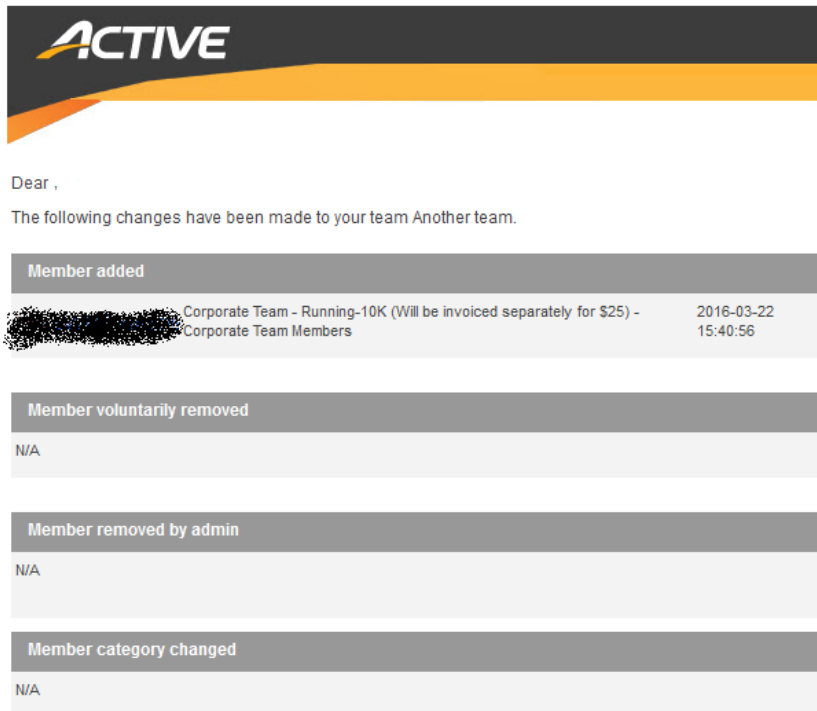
ACTIVE

Dear ,

The following changes have been made to your team Another team.

Member added

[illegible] Corporate Team - Running-10K (Will be invoiced separately for $25) - Corporate Team Members 2016-03-22 15:40:56

Member voluntarily removed

N/A

Member removed by admin

N/A

Member category changed

N/A